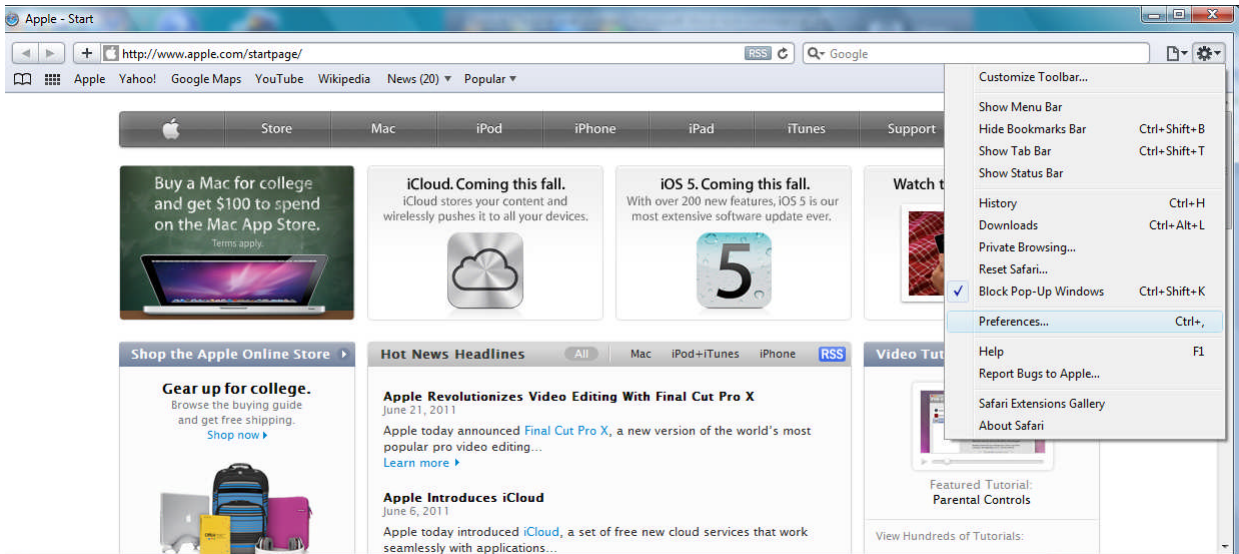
Apple - Start

http://www.apple.com/startpage/ RSS Google

Apple Yahoo! Google Maps YouTube Wikipedia News (20) ▾ Popular ▾

Store Mac iPod iPhone iPad iTunes Support

Buy a Mac for college and get $100 to spend on the Mac App Store. Terms apply.

iCloud. Coming this fall. iCloud stores your content and wirelessly pushes it to all your devices.

iOS 5. Coming this fall. With over 200 new features, iOS 5 is our most extensive software update ever.

Watch t

Shop the Apple Online Store ›

Gear up for college. Browse the buying guide and get free shipping. Shop now ›

Hot News Headlines All Mac iPod+iTunes iPhone RSS

Apple Revolutionizes Video Editing With Final Cut Pro X
June 21, 2011
Apple today announced Final Cut Pro X, a new version of the world's most popular pro video editing...
Learn more ›

Apple Introduces iCloud
June 6, 2011
Apple today introduced iCloud, a set of free new cloud services that work seamlessly with applications...

Video Tut

Featured Tutorial: Parental Controls

View Hundreds of Tutorials:

Customize Toolbar...
Show Menu Bar
Hide Bookmarks Bar Ctrl+Shift+B
Show Tab Bar Ctrl+Shift+T
Show Status Bar
History Ctrl+H
Downloads Ctrl+Alt+L
Private Browsing...
Reset Safari...
✓ Block Pop-Up Windows Ctrl+Shift+K
Preferences... Ctrl+,
Help F1
Report Bugs to Apple...
Safari Extensions Gallery
About Safari